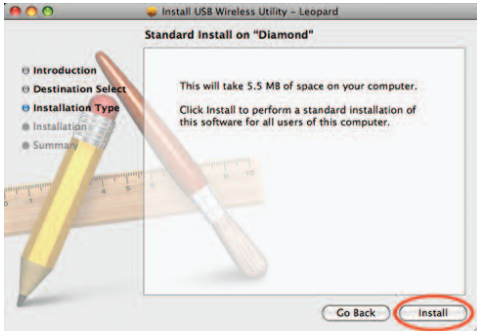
Install USB Wireless Utility - Leopard

Standard Install on "Diamond"

Introduction
Destination Select
Installation Type
Installation
Summary

This will take 5.5 MB of space on your computer.

Click Install to perform a standard installation of this software for all users of this computer.

Go Back
Install